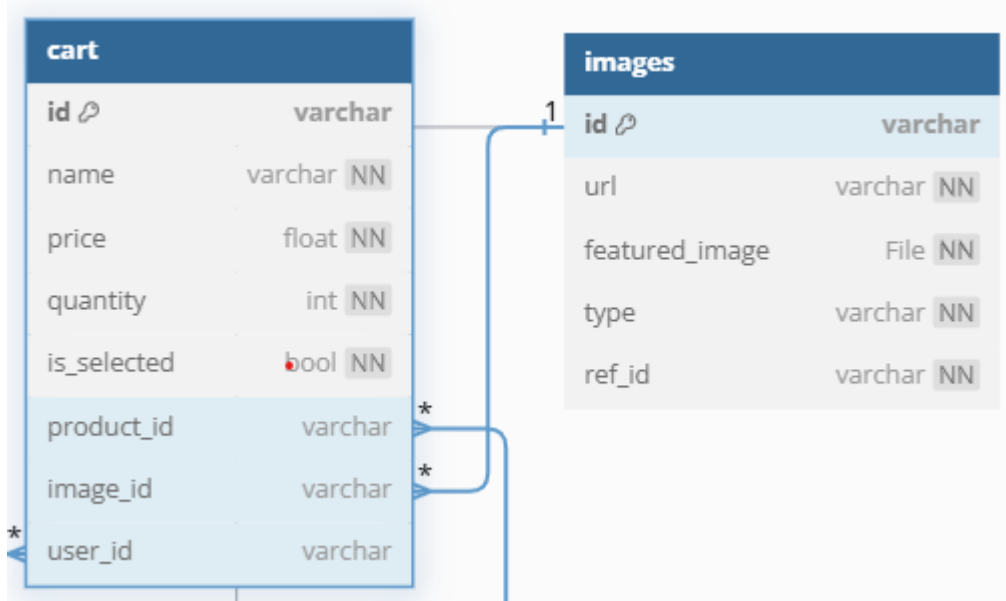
cart

| id | varchar |
|---|---|
| name | varchar NN |
| price | float NN |
| quantity | int NN |
| is_selected | bool NN |
| product_id | varchar |
| image_id | varchar |
| user_id | varchar |

images

| id | varchar |
|---|---|
| url | varchar NN |
| featured_image | File NN |
| type | varchar NN |
| ref_id | varchar NN |

1
*
*
*